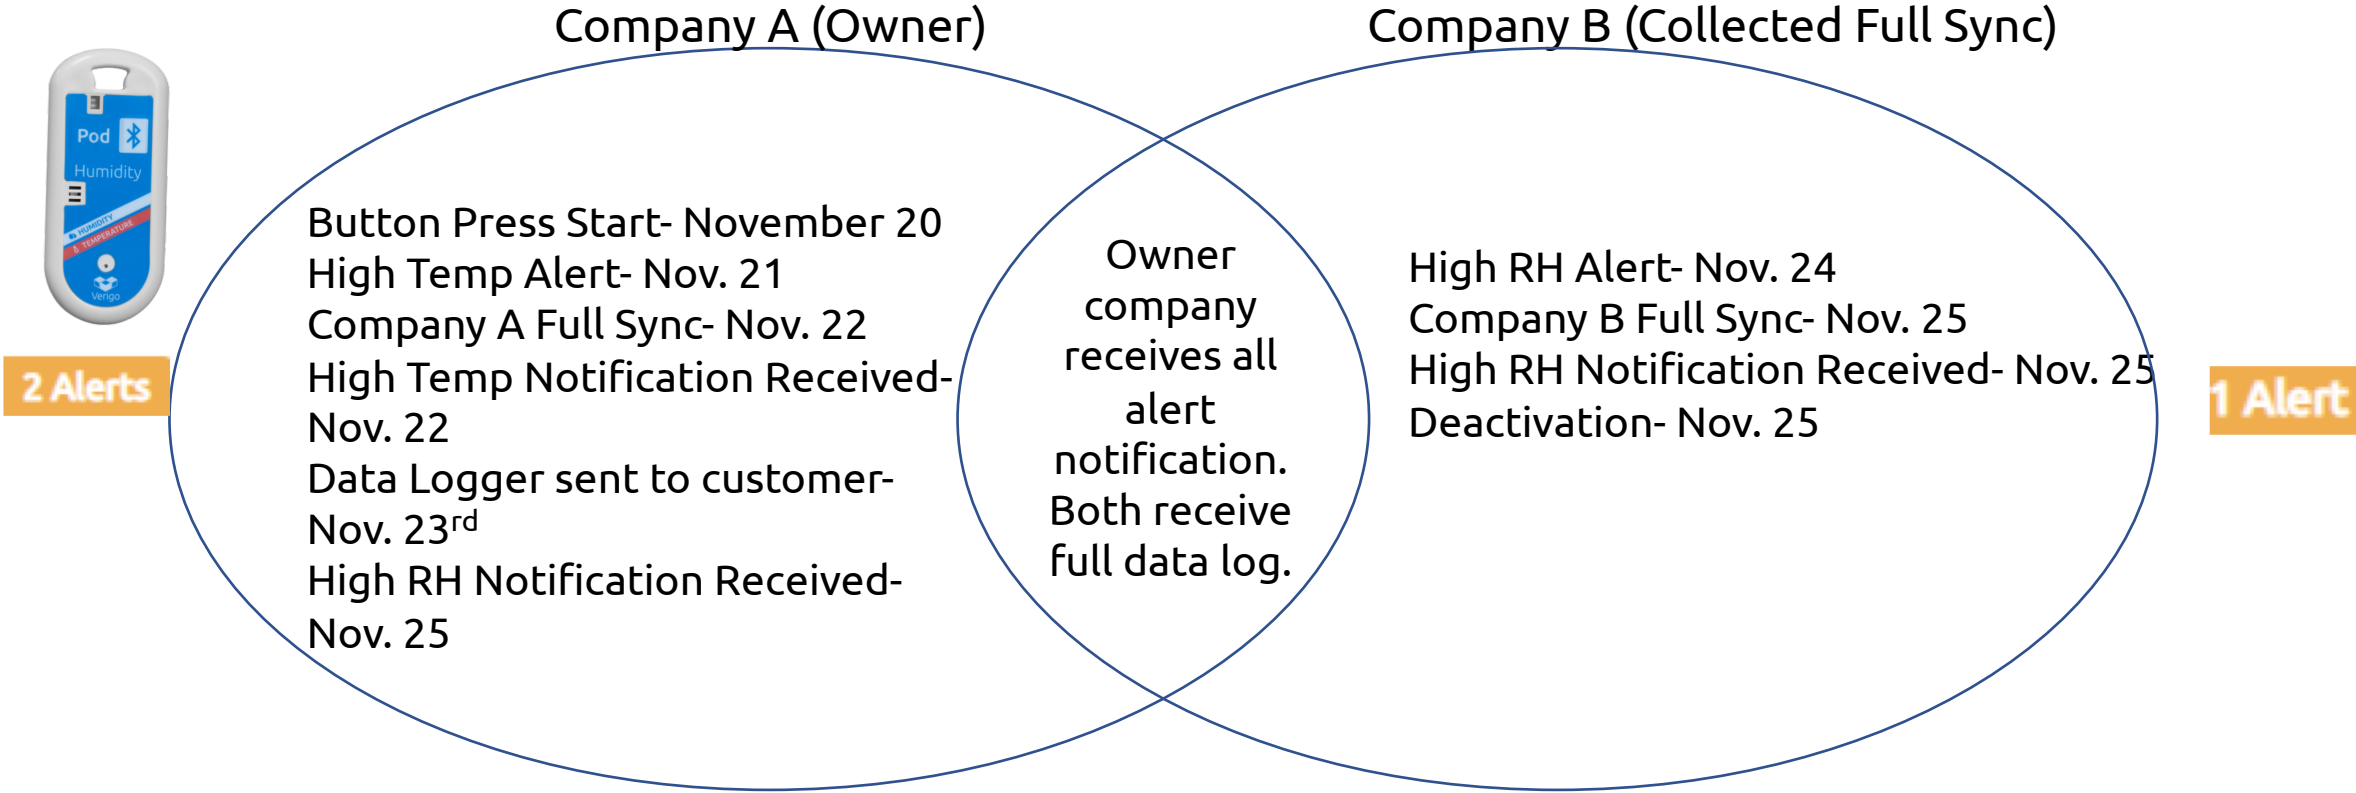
Company A (Owner)

Company B (Collected Full Sync)

Pod

Humidity

HUMIDITY & TEMPERATURE

Verigo

2 Alerts

Button Press Start- November 20
High Temp Alert- Nov. 21
Company A Full Sync- Nov. 22
High Temp Notification Received- Nov. 22
Data Logger sent to customer- Nov. 23$^{rd}$
High RH Notification Received- Nov. 25

Owner company receives all alert notification. Both receive full data log.

High RH Alert- Nov. 24
Company B Full Sync- Nov. 25
High RH Notification Received- Nov. 25
Deactivation- Nov. 25

1 Alert